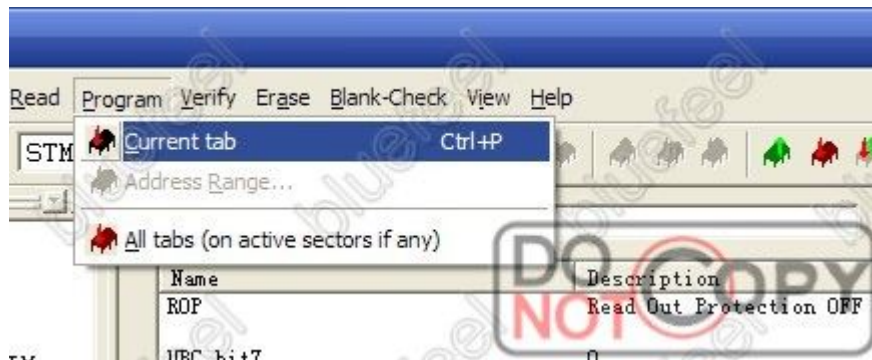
Read Program Verify Erase Blank-Check View Help

STM

Current tab Ctrl+P

Address Range...

All tabs (on active sectors if any)

| Name | Description |
|---|---|
| ROP | Read Out Protection OFF |
| WRC bit7 | 0 |

DO NOT COPY

bluefeel